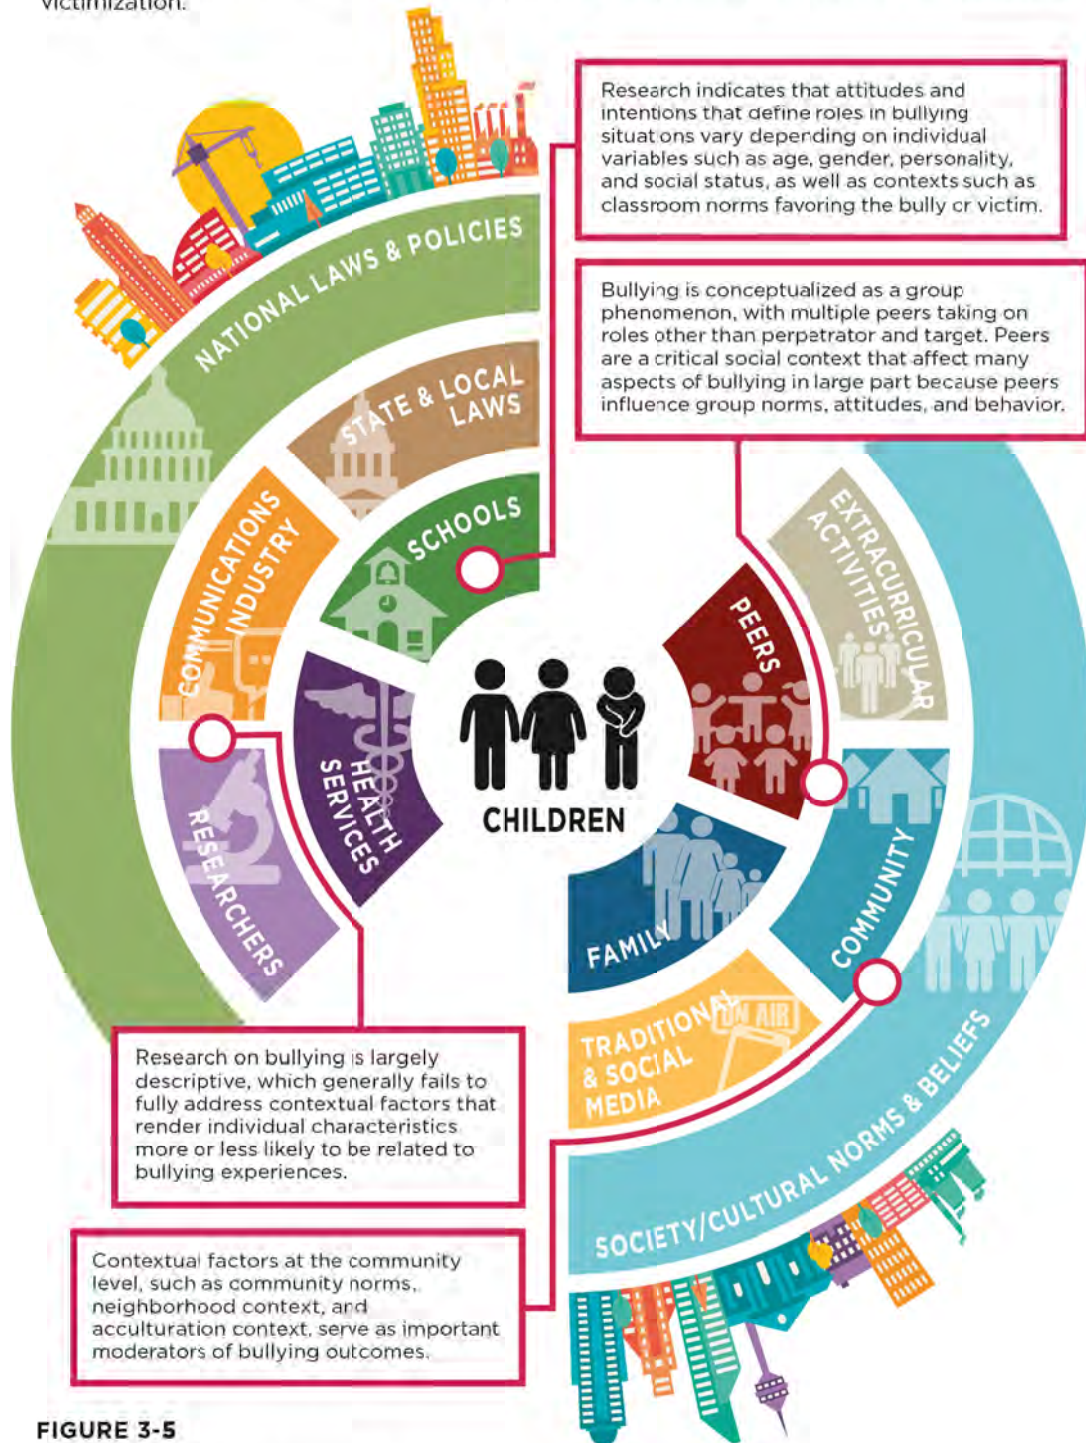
victimization.

Research indicates that attitudes and intentions that define roles in bullying situations vary depending on individual variables such as age, gender, personality, and social status, as well as contexts such as classroom norms favoring the bully or victim.

Bullying is conceptualized as a group phenomenon, with multiple peers taking on roles other than perpetrator and target. Peers are a critical social context that affect many aspects of bullying in large part because peers influence group norms, attitudes, and behavior.

NATIONAL LAWS & POLICIES

STATE & LOCAL LAWS

SCHOOLS

COMMUNICATIONS INDUSTRY

HEALTH SERVICES

RESEARCHERS

CHILDREN

PEERS

EXTRACURRICULAR ACTIVITIES

FAMILY

COMMUNITY

TRADITIONAL & SOCIAL MEDIA

ON AIR

SOCIETY/CULTURAL NORMS & BELIEFS

Research on bullying is largely descriptive, which generally fails to fully address contextual factors that render individual characteristics more or less likely to be related to bullying experiences.

Contextual factors at the community level, such as community norms, neighborhood context, and acculturation context, serve as important moderators of bullying outcomes.

FIGURE 3-5